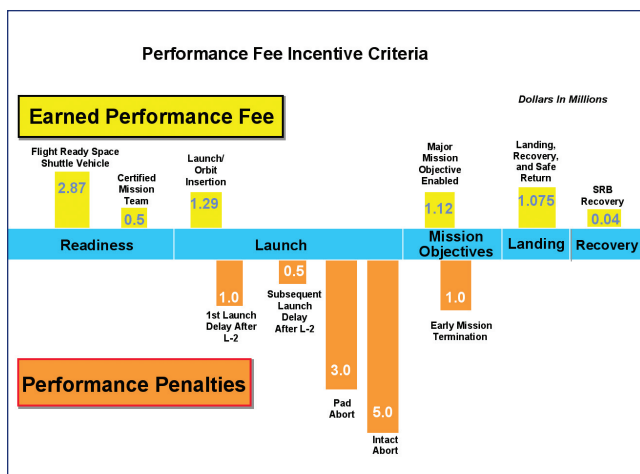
Performance Fee Incentive Criteria

Earned Performance Fee

Dollars In Millions

Flight Ready Space Shuttle Vehicle

2.87

Certified Mission Team

0.5

Launch/ Orbit Insertion

1.29

Major Mission Objective Enabled

1.12

Landing, Recovery, and Safe Return

1.075

SRB Recovery

0.04

Readiness

Launch

Mission Objectives

Landing

Recovery

1.0

1st Launch Delay After L-2

0.5

Subsequent Launch Delay After L-2

3.0

Pad Abort

5.0

Intact Abort

1.0

Early Mission Termination

Performance Penalties